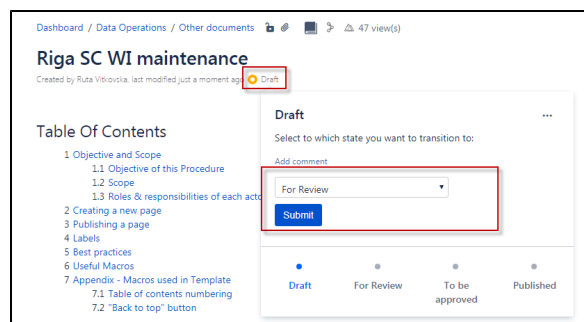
Dashboard / Data Operations / Other documents 47 view(s)

Riga SC WI maintenance

Created by Ruta Vitkovska, last modified just a moment ago Draft

Table Of Contents

1 Objective and Scope
1.1 Objective of this Procedure
1.2 Scope
1.3 Roles & responsibilities of each acto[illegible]
2 Creating a new page
3 Publishing a page
4 Labels
5 Best practices
6 Useful Macros
7 Appendix - Macros used in Template
7.1 Table of contents numbering
7.2 "Back to top" button

Draft ...

Select to which state you want to transition to:

Add comment

For Review

Submit

Draft
For Review
To be approved
Published